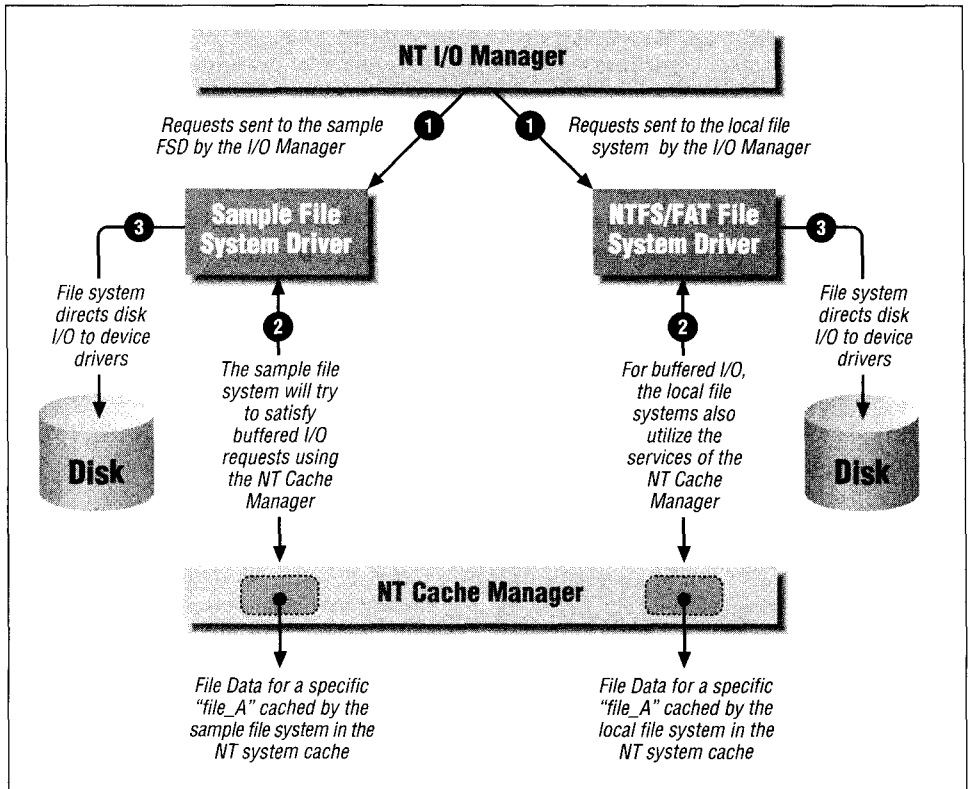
NT I/O Manager

1 Requests sent to the sample FSD by the I/O Manager

1 Requests sent to the local file system by the I/O Manager

Sample File System Driver

NTFS/FAT File System Driver

3 File system directs disk I/O to device drivers

Disk

2 The sample file system will try to satisfy buffered I/O requests using the NT Cache Manager

2 For buffered I/O, the local file systems also utilize the services of the NT Cache Manager

3 File system directs disk I/O to device drivers

Disk

NT Cache Manager

File Data for a specific "file_A" cached by the sample file system in the NT system cache

File Data for a specific "file_A" cached by the local file system in the NT system cache